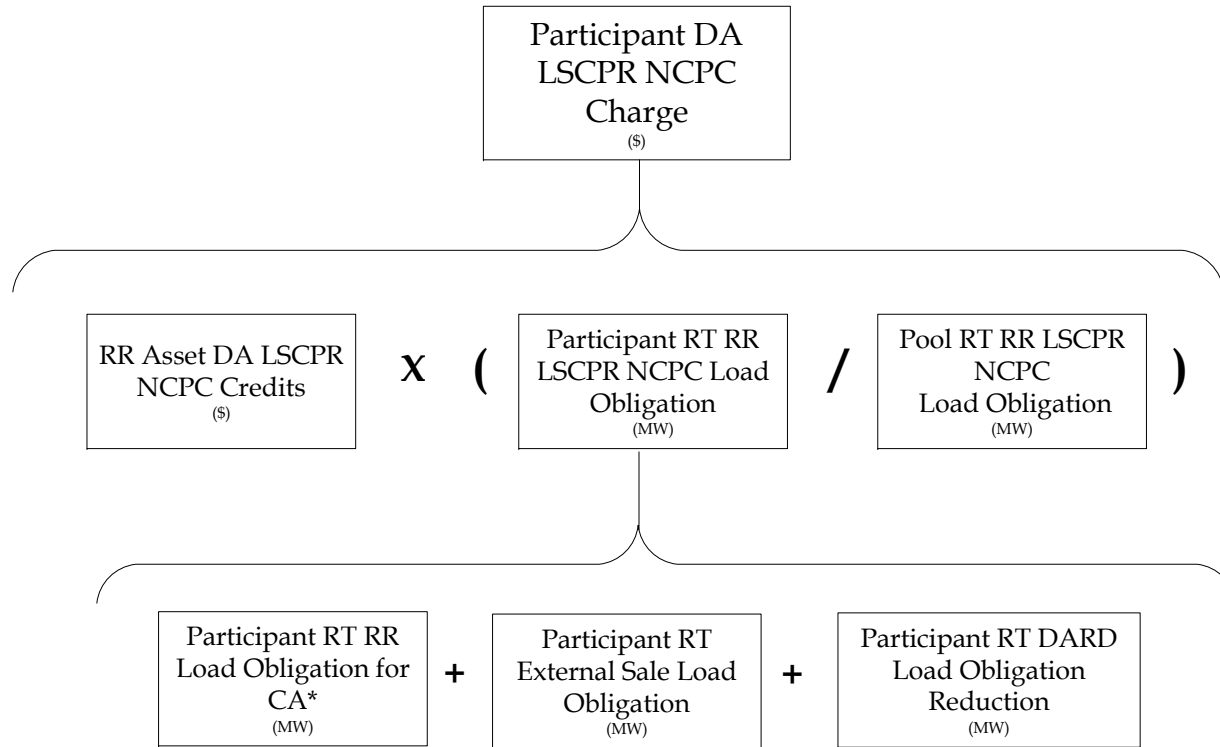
Participant DA LSCPR NCPC Charge
($)

RR Asset DA LSCPR NCPC Credits
($)

X (

Participant RT RR LSCPR NCPC Load Obligation
(MW)

/

Pool RT RR LSCPR NCPC Load Obligation
(MW)

)

Participant RT RR Load Obligation for CA*
(MW)

+

Participant RT External Sale Load Obligation
(MW)

+

Participant RT DARD Load Obligation Reduction
(MW)